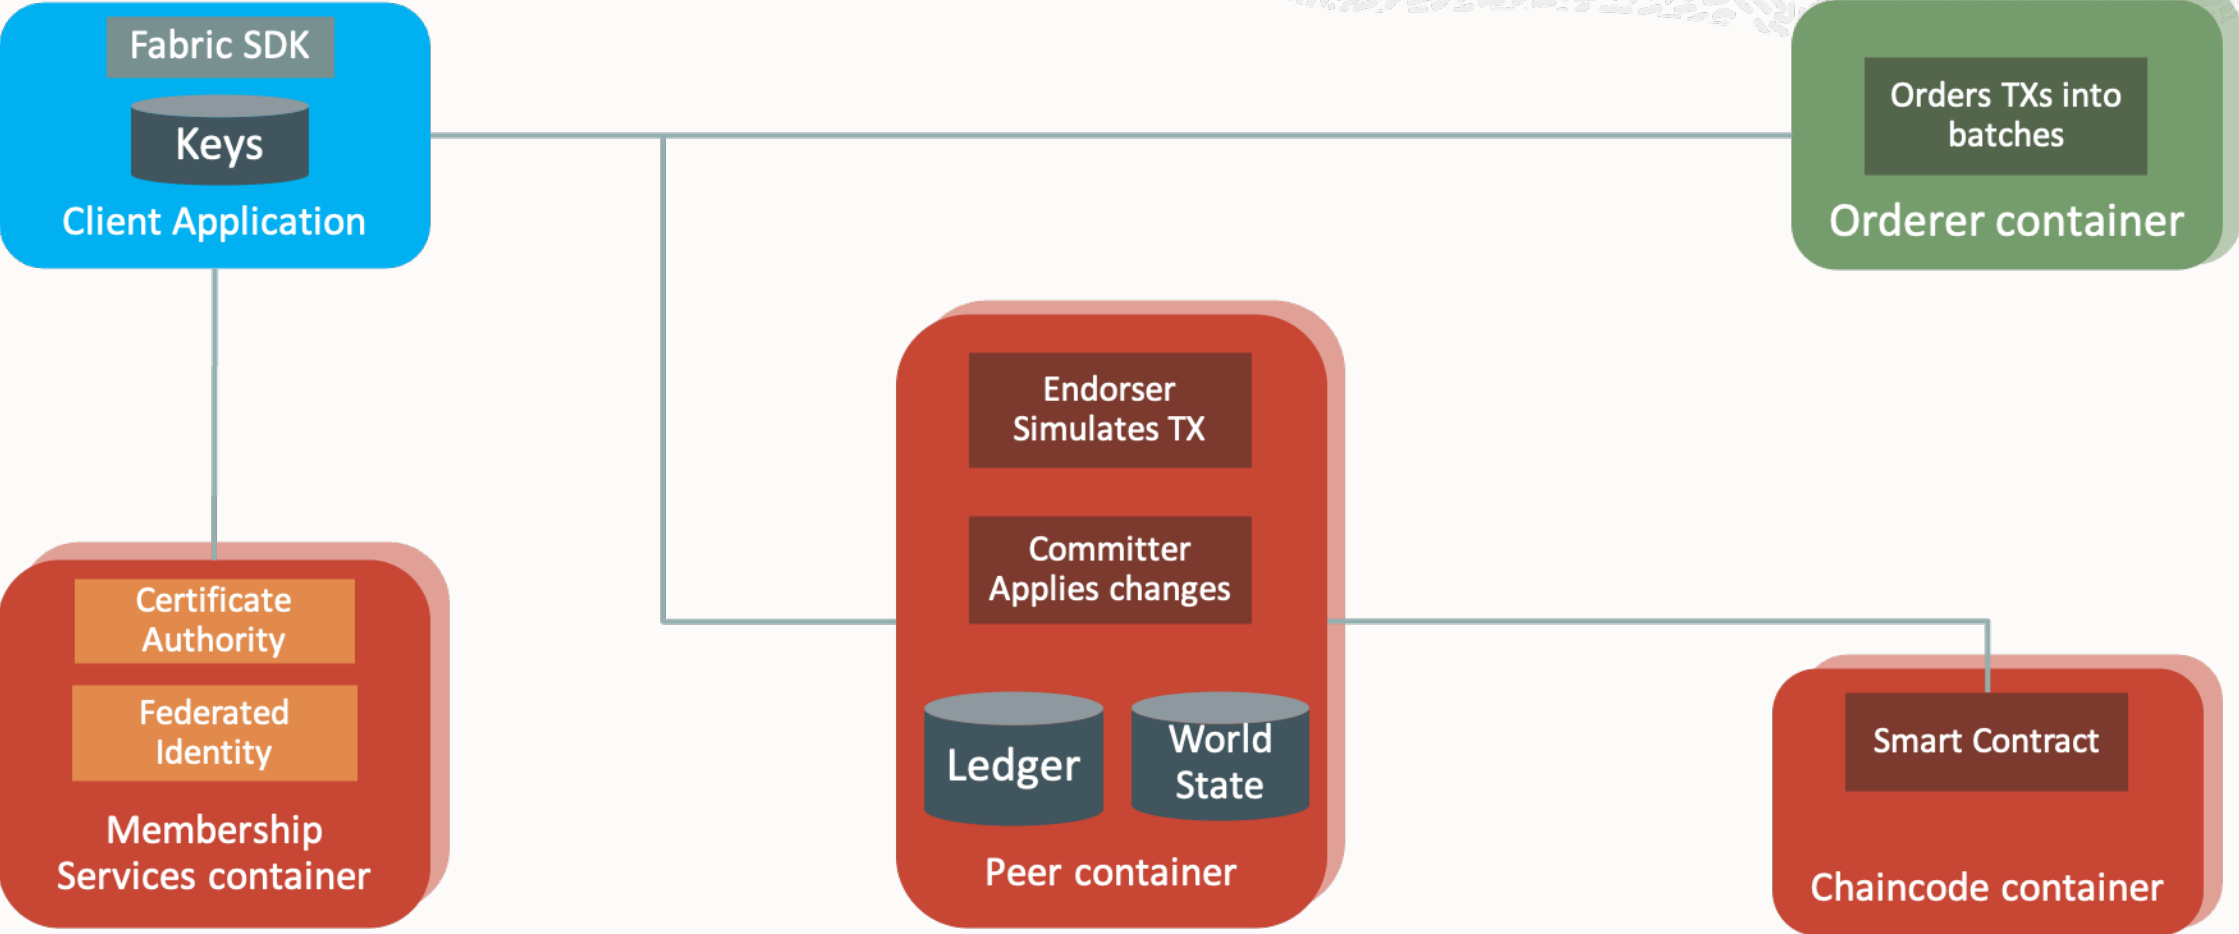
Fabric SDK

Keys

Client Application

Orders TXs into batches

Orderer container

Endorser Simulates TX

Committer Applies changes

Ledger

World State

Peer container

Certificate Authority

Federated Identity

Membership Services container

Smart Contract

Chaincode container